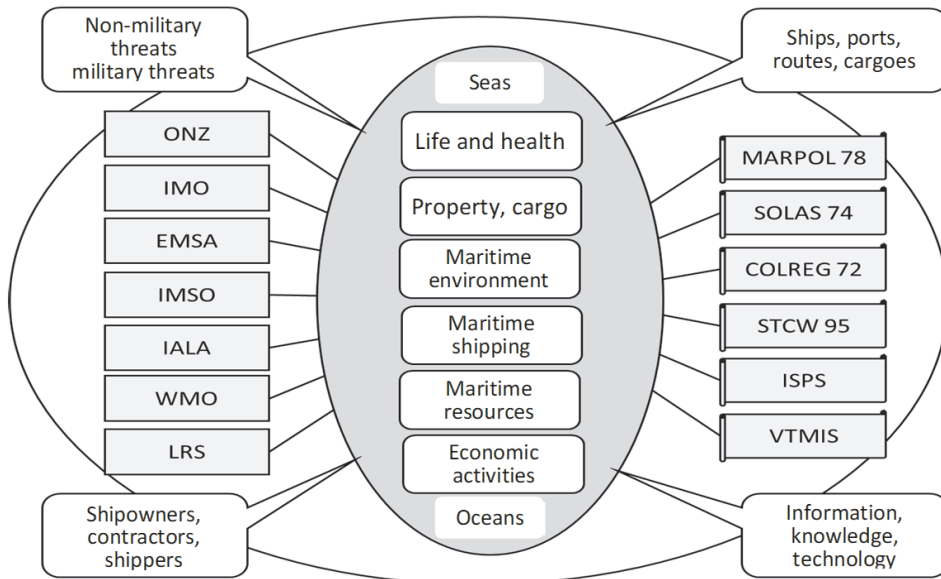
Non-military threats military threats

Ships, ports, routes, cargoes

Seas

Life and health

Property, cargo

Maritime environment

Maritime shipping

Maritime resources

Economic activities

Oceans

ONZ

IMO

EMSA

IMSO

IALA

WMO

LRS

MARPOL 78

SOLAS 74

COLREG 72

STCW 95

ISPS

VTMIS

Shipowners, contractors, shippers

Information, knowledge, technology